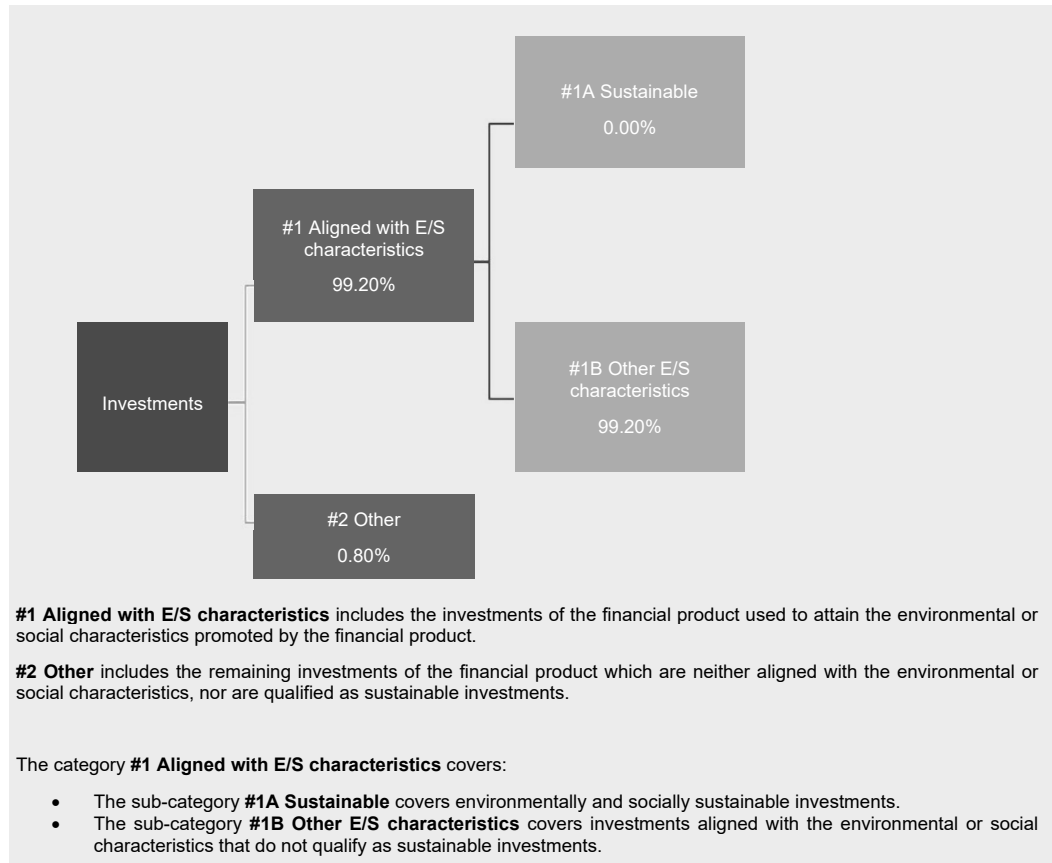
Investments

#1 Aligned with E/S characteristics
99.20%

#2 Other
0.80%

#1A Sustainable
0.00%

#1B Other E/S characteristics
99.20%

**#1 Aligned with E/S characteristics** includes the investments of the financial product used to attain the environmental or social characteristics promoted by the financial product.

**#2 Other** includes the remaining investments of the financial product which are neither aligned with the environmental or social characteristics, nor are qualified as sustainable investments.

The category **#1 Aligned with E/S characteristics** covers:

- The sub-category **#1A Sustainable** covers environmentally and socially sustainable investments.
- The sub-category **#1B Other E/S characteristics** covers investments aligned with the environmental or social characteristics that do not qualify as sustainable investments.